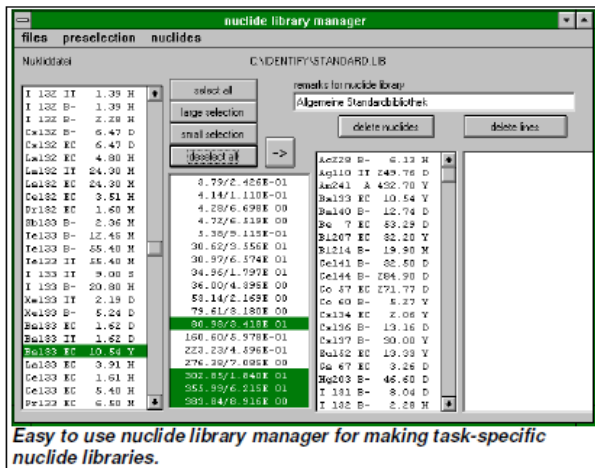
nuclide library manager

files preselection nuclides

Nukliddatei C:\IDENTIFY\STANDARD.LIB

I 132 IT 1.39 H
I 132 B- 1.39 H
I 132 B- 2.28 H
Cs132 B- 6.47 D
Cs132 EC 6.47 D
La132 EC 4.80 H
La132 IT 24.30 M
La132 EC 24.30 M
Ce132 EC 3.51 H
Pr132 EC 1.60 M
Sb133 B- 2.36 M
Te133 B- 12.45 M
Te133 B- 55.40 M
Te133 IT 55.40 M
I 133 IT 9.00 S
I 133 B- 20.80 H
Xe133 IT 2.19 D
Xe133 B- 5.24 D
Ba133 EC 1.62 D
Ba133 IT 1.62 D
Ba133 EC 10.54 Y
La133 EC 3.91 H
Ce133 EC 1.61 H
Ce133 EC 5.40 H
Pr133 EC 6.50 M

select all
large selection
small selection
deselect all
->

3.79/2.426E-01
4.14/1.110E-01
4.28/6.698E 00
4.72/6.519E 00
5.38/9.115E-01
30.62/3.356E 01
30.97/6.374E 01
34.96/1.797E 01
36.00/4.895E 00
53.14/2.169E 00
79.61/3.180E 00
80.98/3.418E 01
160.60/5.978E-01
223.23/4.896E-01
276.39/7.095E 00
302.85/1.840E 01
355.99/6.215E 01
383.84/8.916E 00

remarks for nuclide library
Allgemeine Standardbibliothek

delete nuclides
delete lines

Ac228 B- 6.13 H
Ag110 IT 249.76 D
Am241 A 432.70 Y
Ba133 EC 10.54 Y
Ba140 B- 12.74 D
Be 7 EC 53.29 D
Bi207 EC 32.20 Y
Bi214 B- 19.90 M
Ce141 B- 32.50 D
Ce144 B- 284.90 D
Co 57 EC 271.77 D
Co 60 B- 5.27 Y
Cs134 EC 2.06 Y
Cs136 B- 13.16 D
Cs137 B- 30.00 Y
Eu152 EC 13.33 Y
Ga 67 EC 3.26 D
Hg203 B- 46.60 D
I 131 B- 8.04 D
I 132 B- 2.28 H

Easy to use nuclide library manager for making task-specific nuclide libraries.